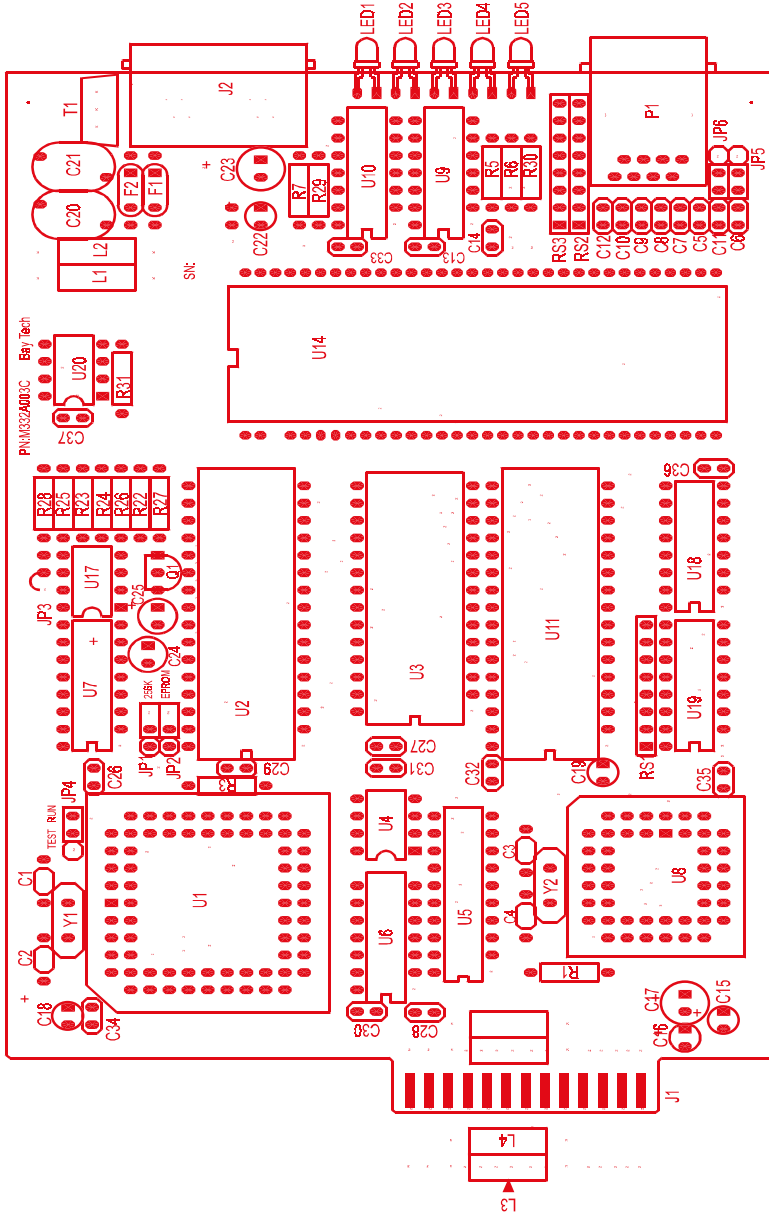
LED1 LED2 LED3 LED4 LED5

T1

J2

P1

JP6

JP5

C21

F2

F1

C23

R7

R29

U10

U9

R5

R6

R30

C20

C22

L1

L2

SN:

C33

C13

C14

RS3

RS2

C12

C10

C9

C8

C7

C5

C11

C6

Bay Tech

U14

U20

R31

PN:M332A003C

C37

C36

R28 R25 R23 R24 R26 R22 R27

U17

Q1

JP3

C25

U18

U3

U11

U7

C24

256K

EPROM

U2

U19

JP1

JP2

C29

R3

C27

C31

C32

C19

RS

C35

C26

JP4

TEST RUN

U4

C3

C1

Y1

U1

U5

Y2

U8

C4

C2

U6

R1

C18

C34

C30

C28

C47

C15

C46

J1

L4

L3